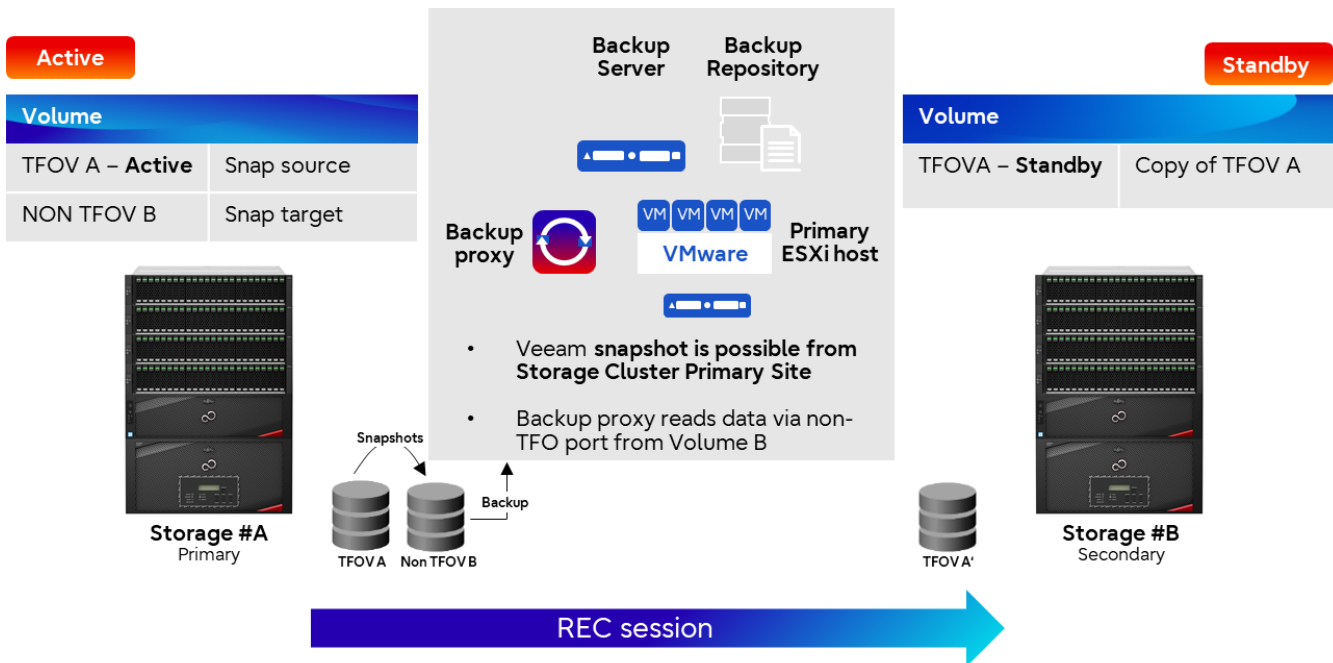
Active

| Volume | |
|---|---|
| TFOV A – **Active** | Snap source |
| NON TFOV B | Snap target |

Backup Server

Backup Repository

Backup proxy

VM VM VM VM

VMware

Primary ESXi host

- Veeam **snapshot is possible from Storage Cluster Primary Site**
- Backup proxy reads data via non-TFO port from Volume B

Standby

| Volume | |
|---|---|
| TFOVA – **Standby** | Copy of TFOV A |

Snapshots

Backup

Storage #A
Primary

TFOV A

Non TFOV B

TFOV A'

Storage #B
Secondary

REC session